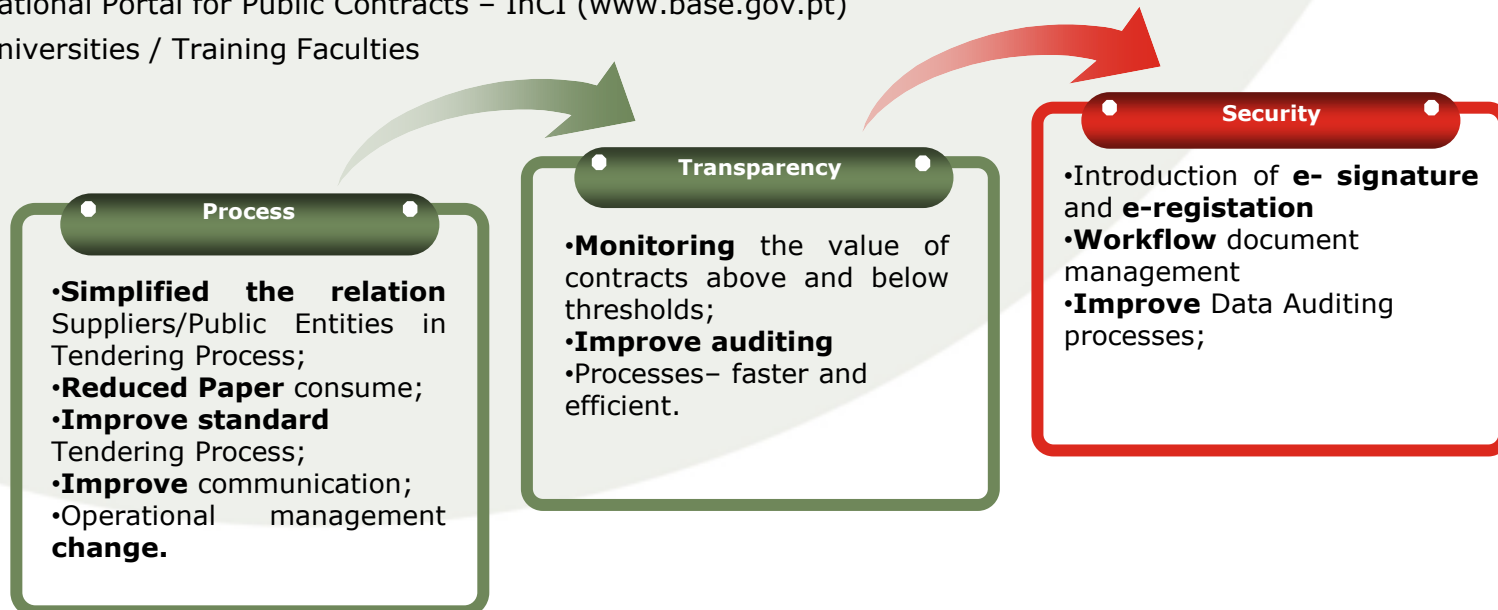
ational Portal for Public Contracts – InCI (www.base.gov.pt)
niversities / Training Faculties

Process

•**Simplified the relation** Suppliers/Public Entities in Tendering Process;
•**Reduced Paper** consume;
•**Improve standard** Tendering Process;
•**Improve** communication;
•Operational management **change.**

Transparency

•**Monitoring** the value of contracts above and below thresholds;
•**Improve auditing**
•Processes– faster and efficient.

Security

•Introduction of **e- signature** and **e-registation**
•**Workflow** document management
•**Improve** Data Auditing processes;